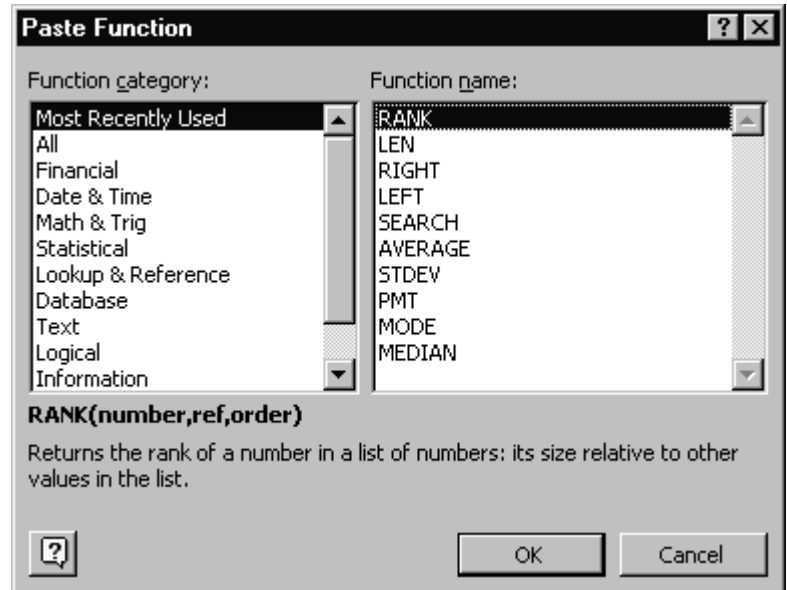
Paste Function

Function category:

Most Recently Used
All
Financial
Date & Time
Math & Trig
Statistical
Lookup & Reference
Database
Text
Logical
Information

Function name:

RANK
LEN
RIGHT
LEFT
SEARCH
AVERAGE
STDEV
PMT
MODE
MEDIAN

RANK(number,ref,order)

Returns the rank of a number in a list of numbers: its size relative to other values in the list.

OK

Cancel